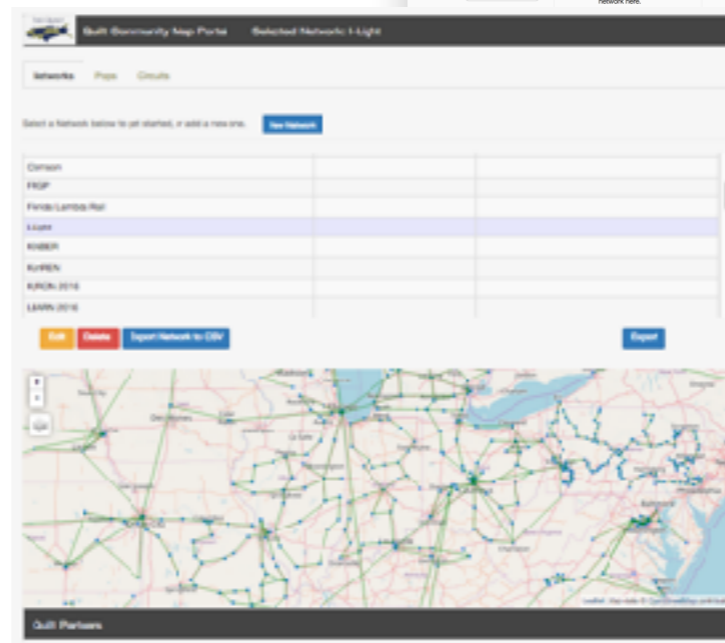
network here.

Quilt Community Map Portal Selected Network: I-Light

Networks Pops Circuits

Select a Network below to get started, or add a new one. New Network

| | | |
|---|---|---|
| Clemson | | |
| FRGP | | |
| Florida LambdaRail | | |
| I-Light | | |
| KanREN | | |
| KyRON | | |
| KyRON 2016 | | |
| LEARN 2016 | | |

Edit Delete Import Network to CSV Export

+
-

Quilt Partners